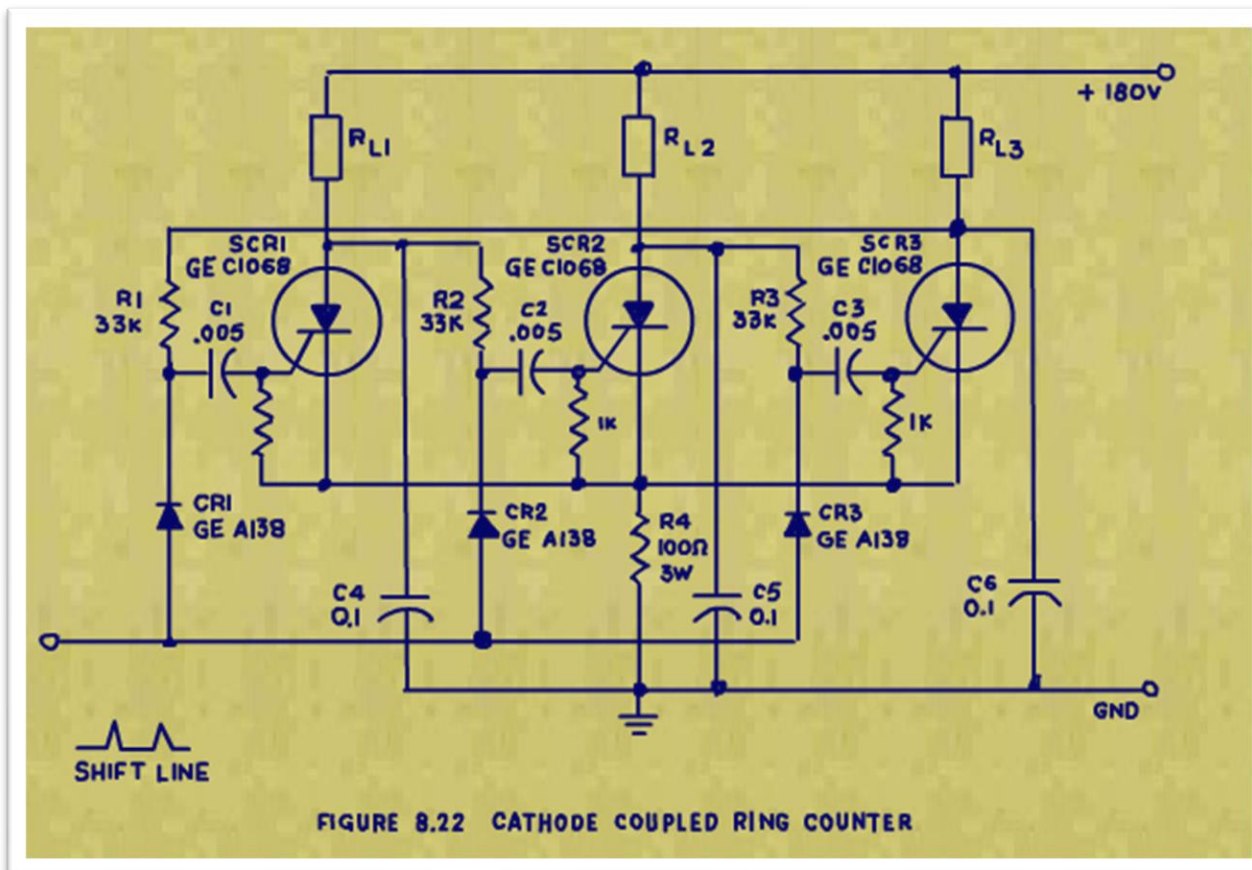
+ 180V

$R_{L1}$

$R_{L2}$

$R_{L3}$

SCR1
GE C106B

SCR2
GE C106B

SCR3
GE C106B

R1
33K

C1
.005

R2
33K

C2
.005

1K

R3
33K

C3
.005

1K

CR1
GE A13B

CR2
GE A13B

R4
100Ω
3W

CR3
GE A13B

C4
0.1

C5
0.1

C6
0.1

GND

SHIFT LINE

FIGURE 8.22 CATHODE COUPLED RING COUNTER